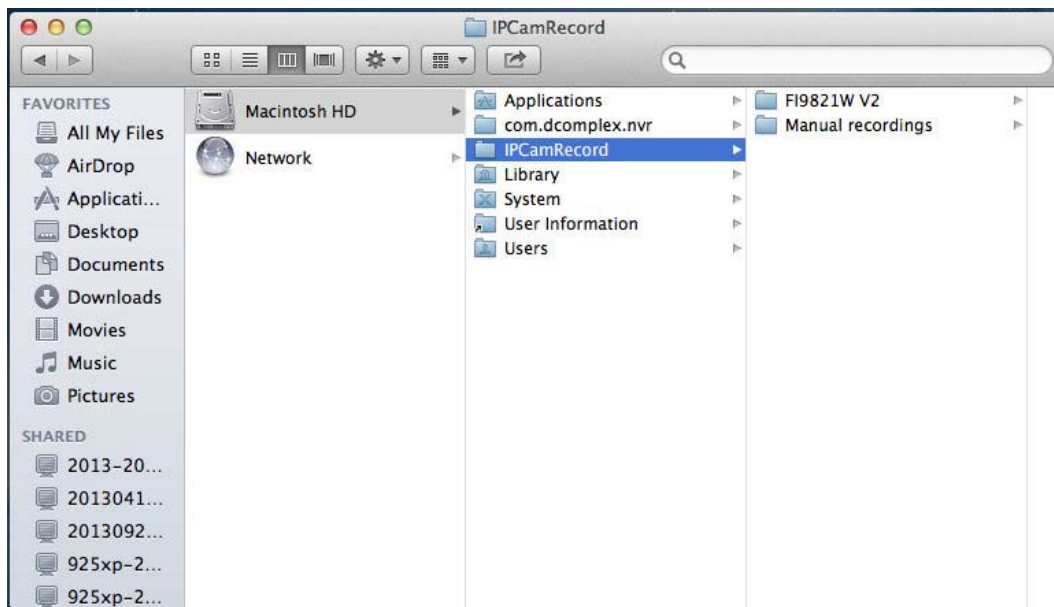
IPCamRecord

FAVORITES
All My Files
AirDrop
Applicati...
Desktop
Documents
Downloads
Movies
Music
Pictures

SHARED
2013-20...
2013041...
2013092...
925xp-2...
925xp-2...

Macintosh HD
Network

Applications
com.dcomplex.nvr
IPCamRecord
Library
System
User Information
Users

FI9821W V2
Manual recordings